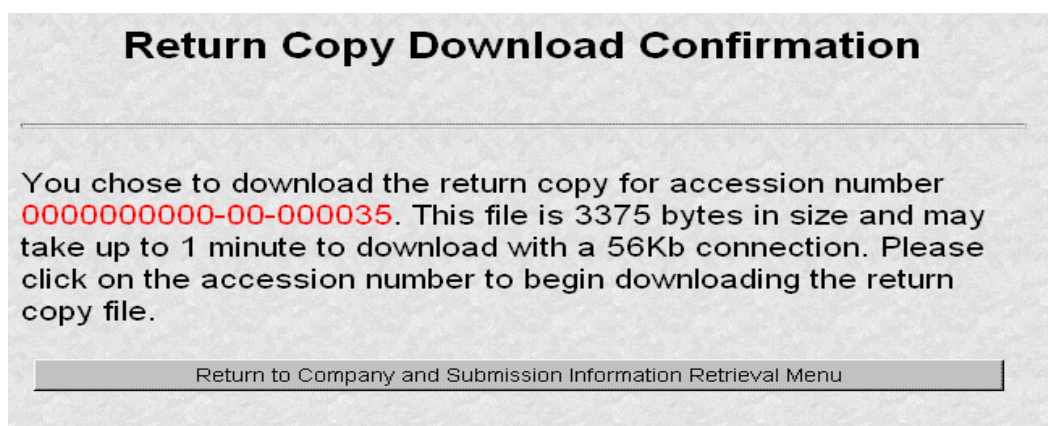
Return Copy Download Confirmation

You chose to download the return copy for accession number 0000000000-00-000035. This file is 3375 bytes in size and may take up to 1 minute to download with a 56Kb connection. Please click on the accession number to begin downloading the return copy file.

Return to Company and Submission Information Retrieval Menu